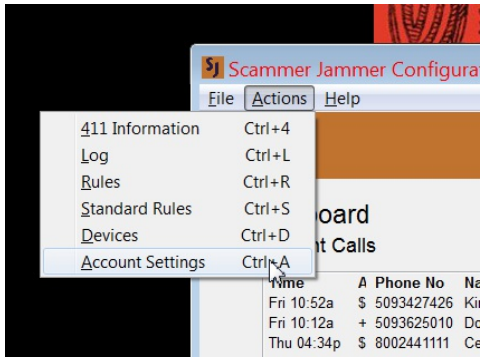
SJ Scammer Jammer Configura

File Actions Help

411 Information Ctrl+4
Log Ctrl+L
Rules Ctrl+R
Standard Rules Ctrl+S
Devices Ctrl+D
Account Settings Ctrl+A

oard
nt Calls

| Time | A | Phone No | Na |
|---|---|---|---|
| Fri 10:52a | $ | 5093427426 | Ki |
| Fri 10:12a | + | 5093625010 | Do |
| Thu 04:34p | $ | 8002441111 | Ce |